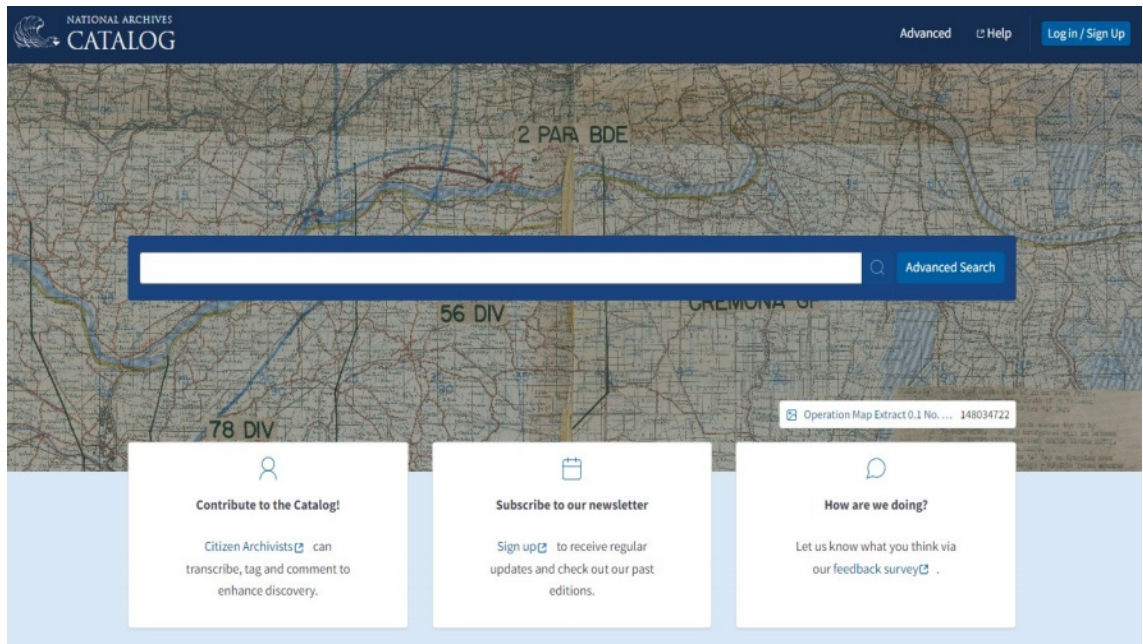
NATIONAL ARCHIVES
CATALOG

Advanced Help Log in / Sign Up

2 PARA BDE

Advanced Search

56 DIV

CREMONA GP

78 DIV

Operation Map Extract 0.1 No. … 148034722

Contribute to the Catalog!

Citizen Archivists can transcribe, tag and comment to enhance discovery.

Subscribe to our newsletter

Sign up to receive regular updates and check out our past editions.

How are we doing?

Let us know what you think via our feedback survey .